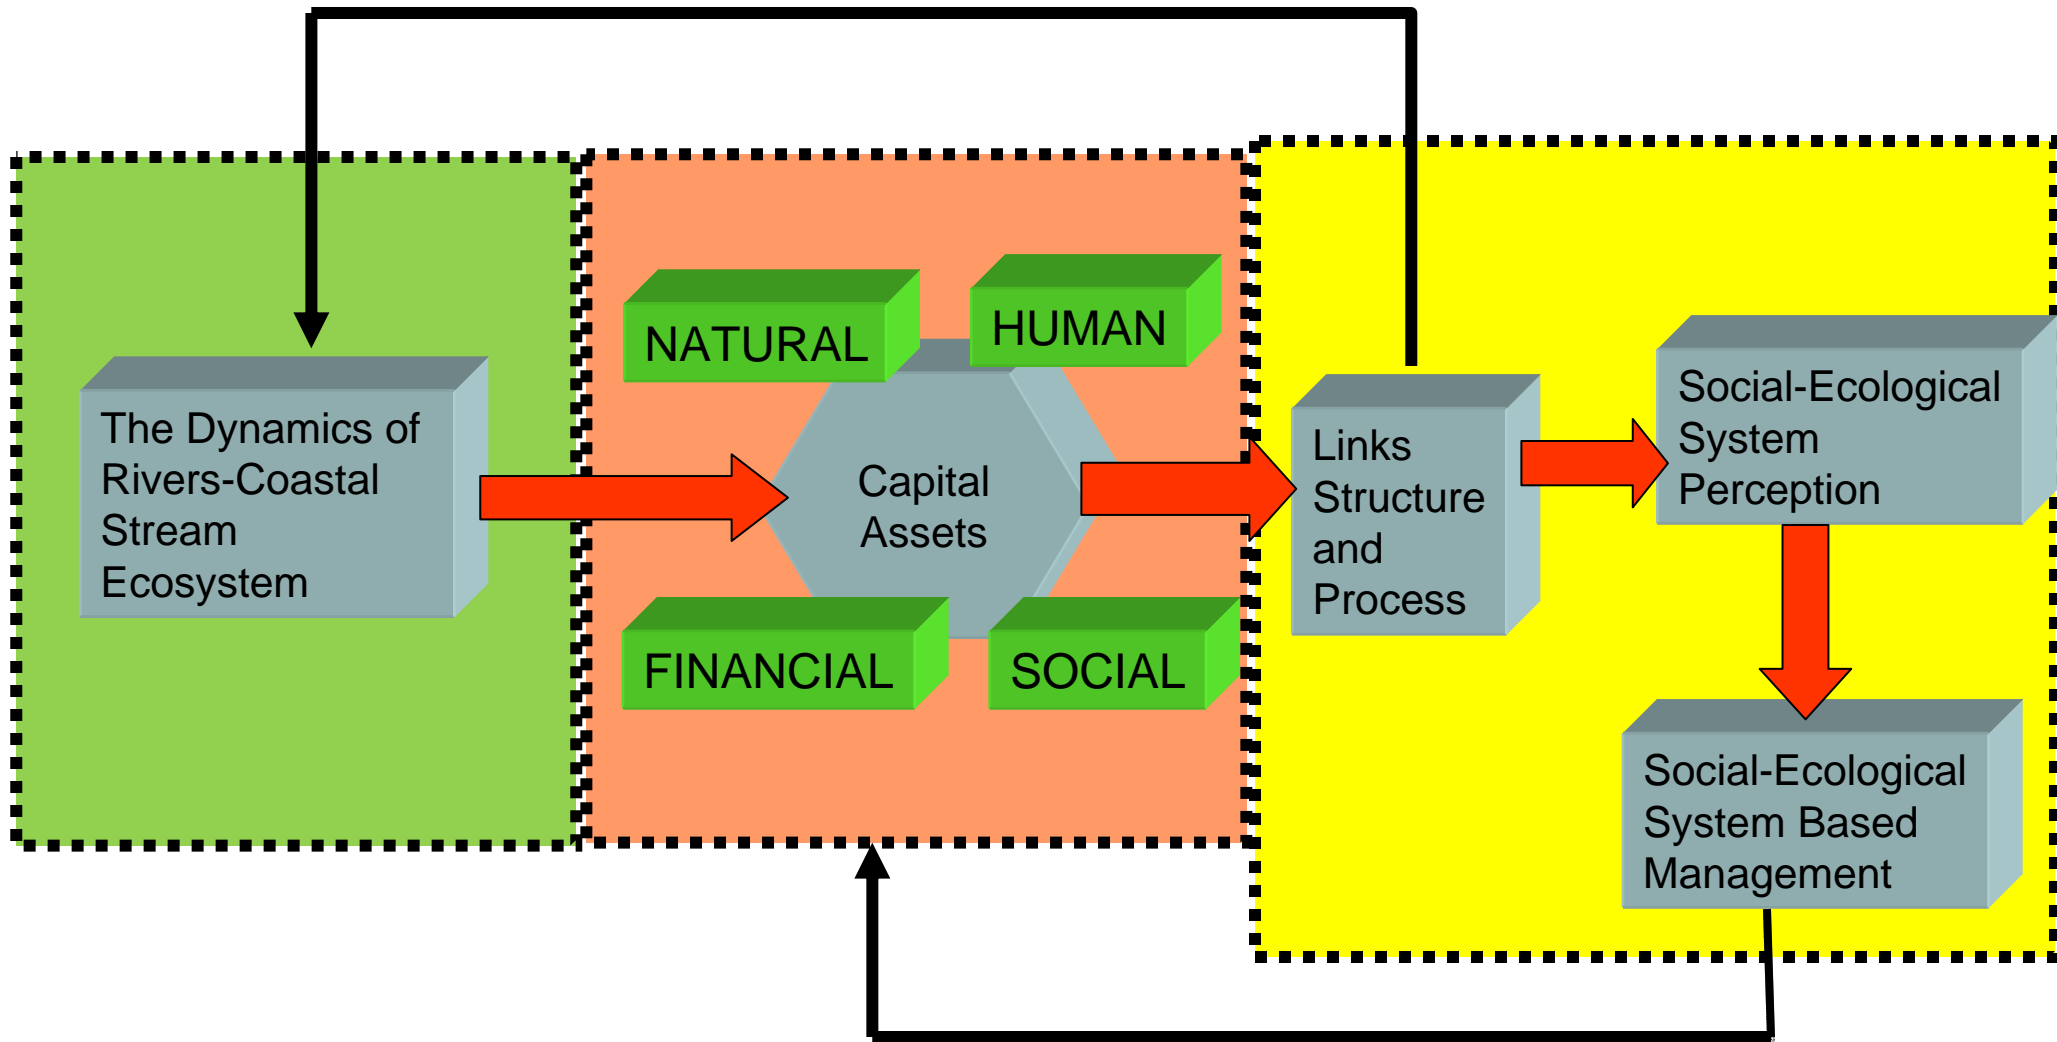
The Dynamics of Rivers-Coastal Stream Ecosystem

NATURAL

HUMAN

Capital Assets

FINANCIAL

SOCIAL

Links Structure and Process

Social-Ecological System Perception

Social-Ecological System Based Management